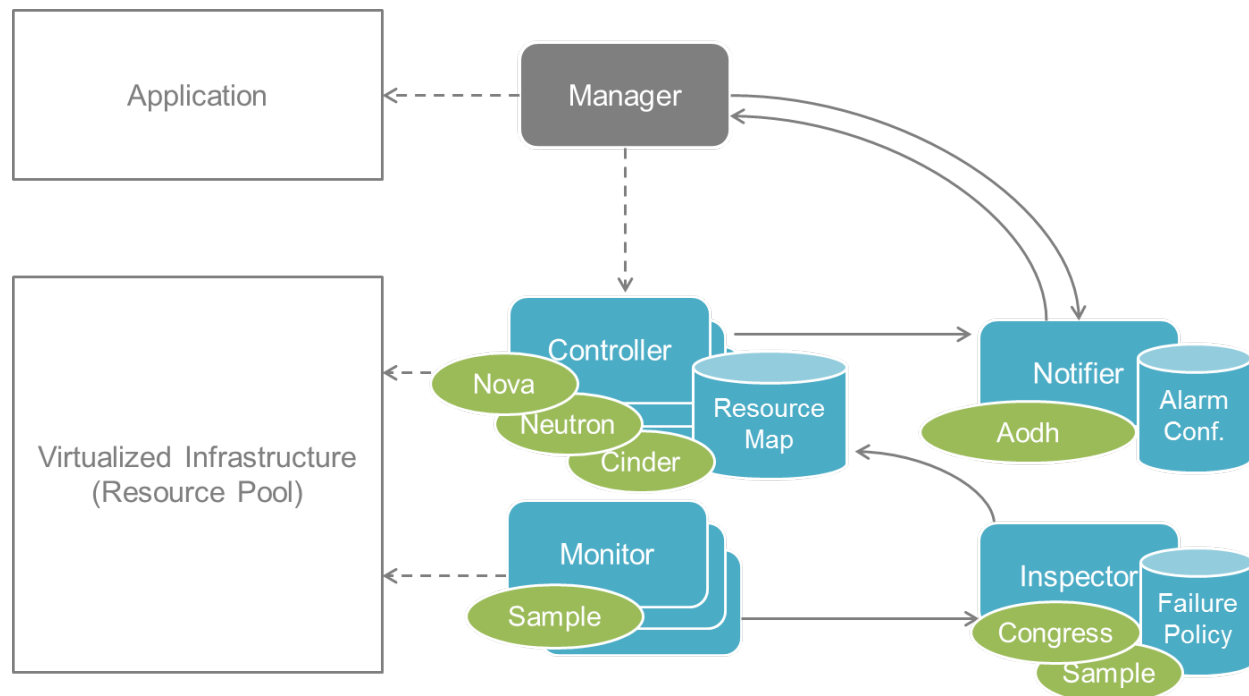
Application

Manager

Virtualized Infrastructure (Resource Pool)

Controller

Nova

Neutron

Cinder

Resource Map

Notifier

Aodh

Alarm Conf.

Monitor

Sample

Inspector

Congress

Sample

Failure Policy